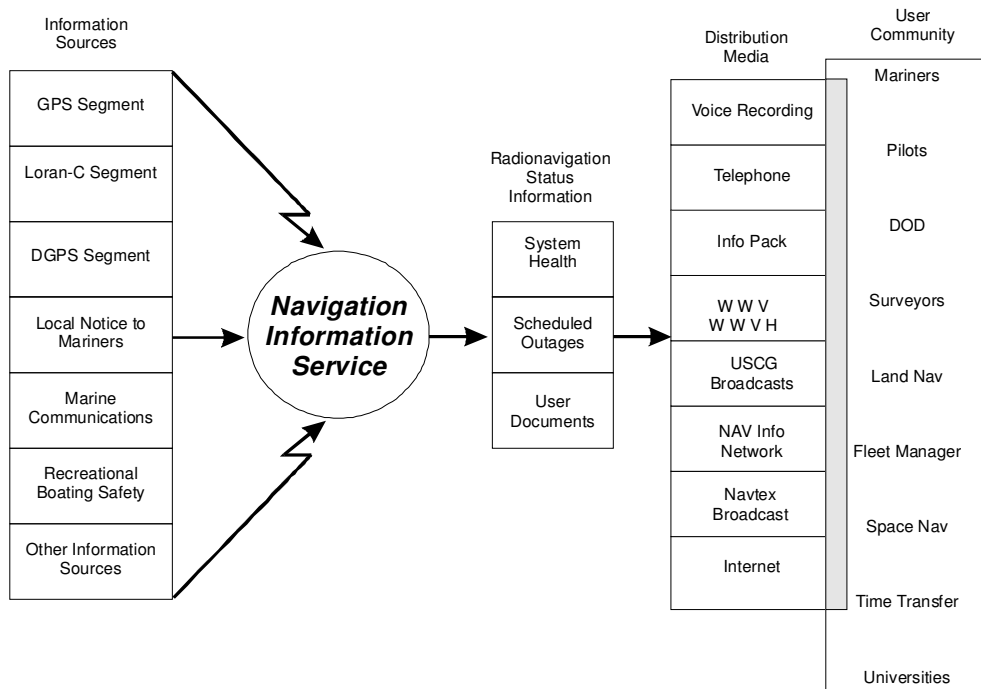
Information Sources

GPS Segment

Loran-C Segment

DGPS Segment

Local Notice to Mariners

Marine Communications

Recreational Boating Safety

Other Information Sources

Navigation Information Service

Radionavigation Status Information

System Health

Scheduled Outages

User Documents

Distribution Media

Voice Recording

Telephone

Info Pack

W W V
W W V H

USCG Broadcasts

NAV Info Network

Navtex Broadcast

Internet

User Community

Mariners

Pilots

DOD

Surveyors

Land Nav

Fleet Manager

Space Nav

Time Transfer

Universities